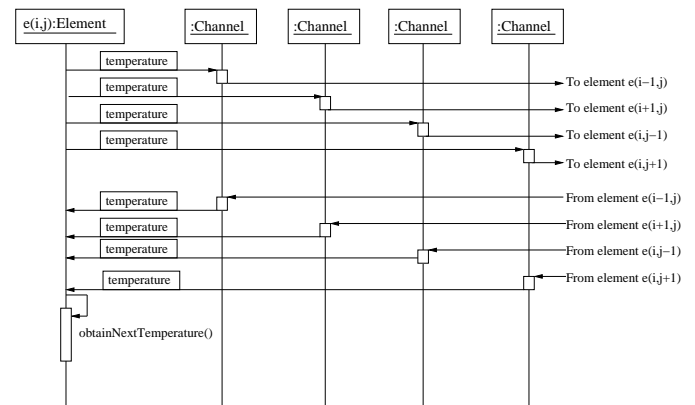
e(i,j):Element

:Channel

:Channel

:Channel

:Channel

temperature

To element e(i−1,j)

temperature

To element e(i+1,j)

temperature

To element e(i,j−1)

temperature

To element e(i,j+1)

temperature

From element e(i−1,j)

temperature

From element e(i+1,j)

temperature

From element e(i,j−1)

temperature

From element e(i,j+1)

obtainNextTemperature()